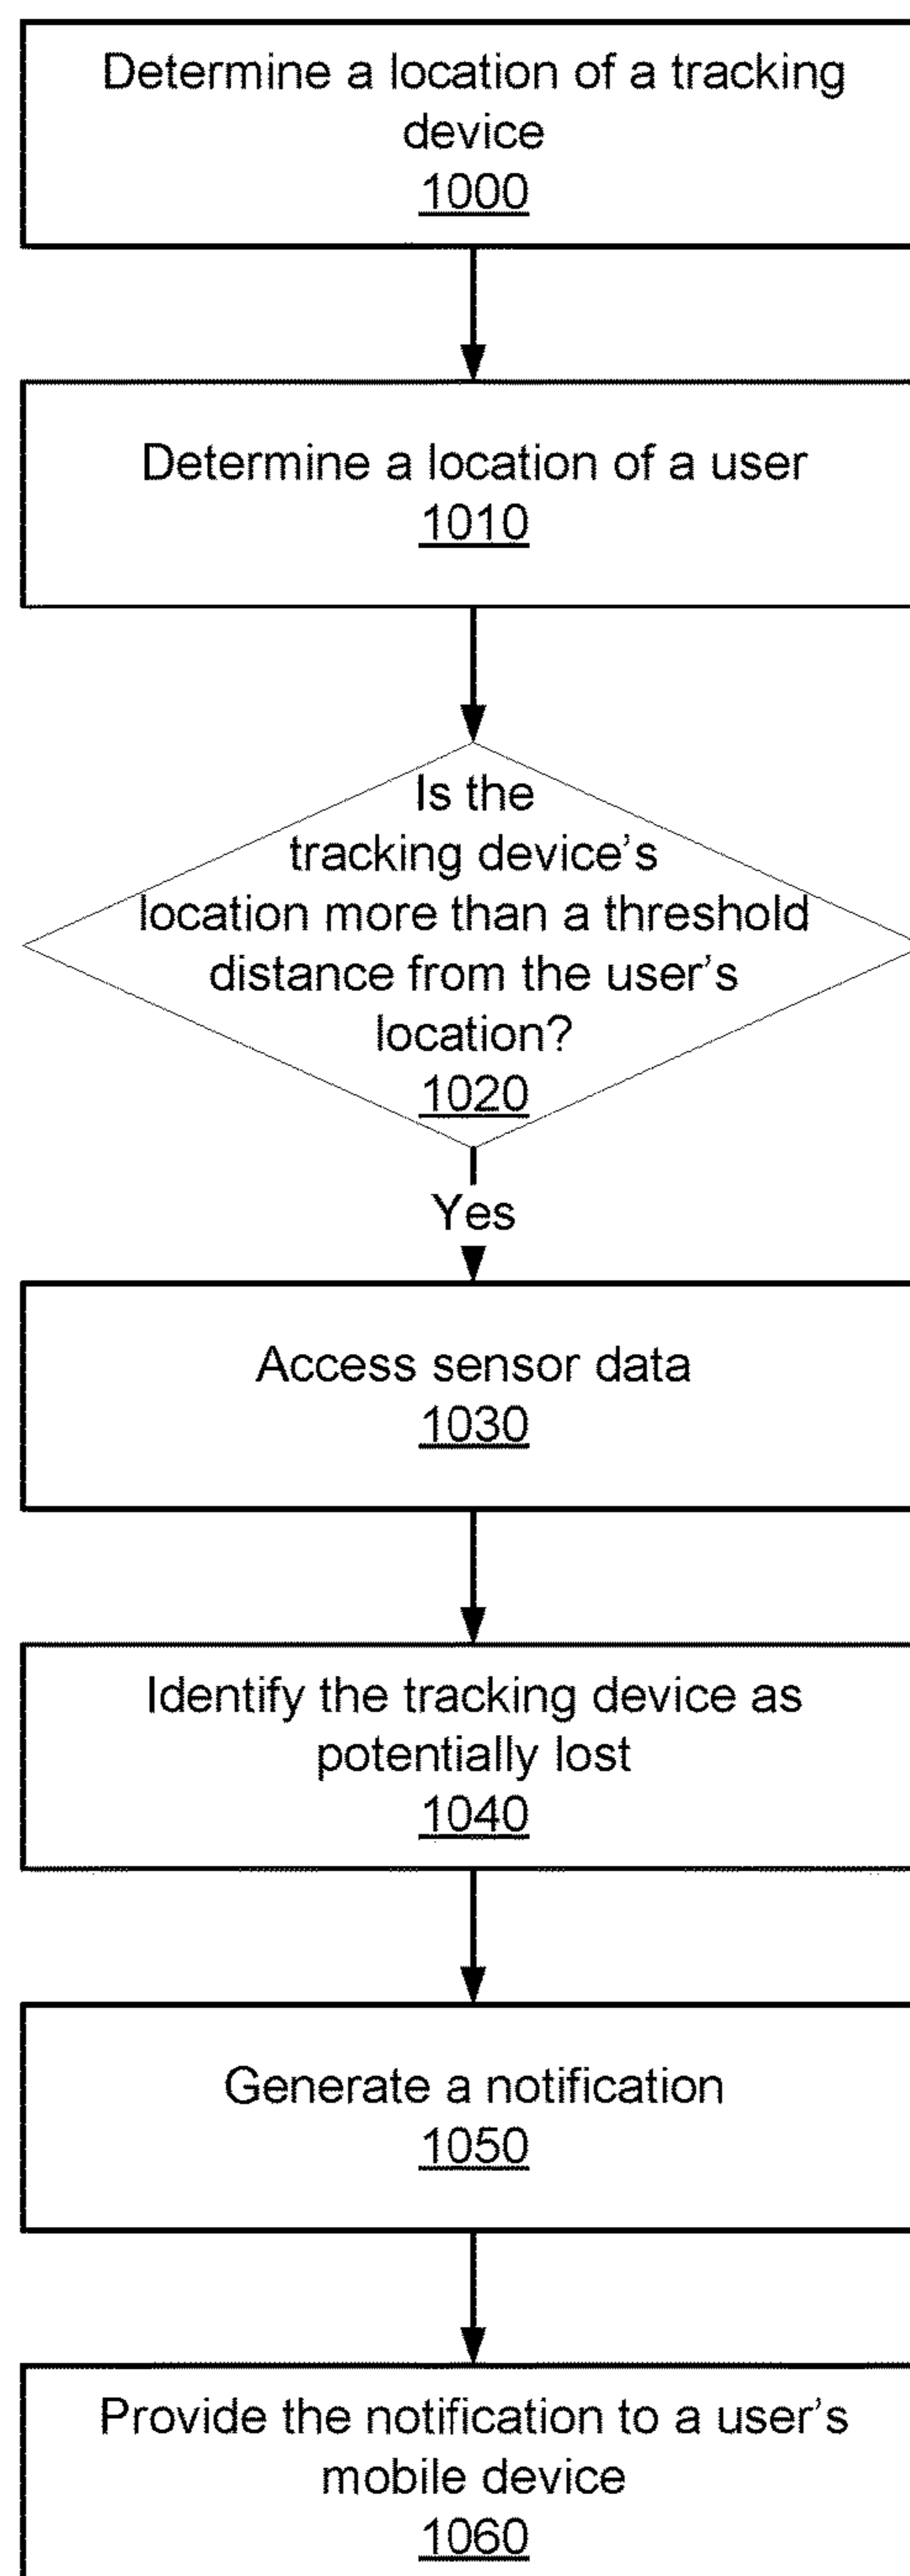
Determine a location of a tracking device
1000

Determine a location of a user
1010

Is the tracking device's location more than a threshold distance from the user's location?
1020

Yes

Access sensor data
1030

Identify the tracking device as potentially lost
1040

Generate a notification
1050

Provide the notification to a user's mobile device
1060